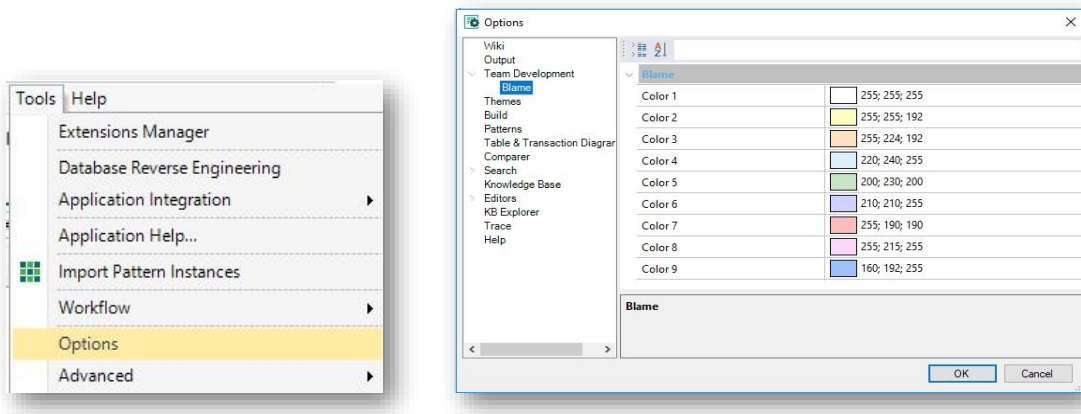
Tools Help
Extensions Manager
Database Reverse Engineering
Application Integration
Application Help...
Import Pattern Instances
Workflow
Options
Advanced

Options

Wiki
Output
Team Development
Blame
Themes
Build
Patterns
Table & Transaction Diagrar
Comparer
Search
Knowledge Base
Editors
KB Explorer
Trace
Help

Blame

| | |
|---|---|
| Color 1 | 255; 255; 255 |
| Color 2 | 255; 255; 192 |
| Color 3 | 255; 224; 192 |
| Color 4 | 220; 240; 255 |
| Color 5 | 200; 230; 200 |
| Color 6 | 210; 210; 255 |
| Color 7 | 255; 190; 190 |
| Color 8 | 255; 215; 255 |
| Color 9 | 160; 192; 255 |

Blame

OK Cancel